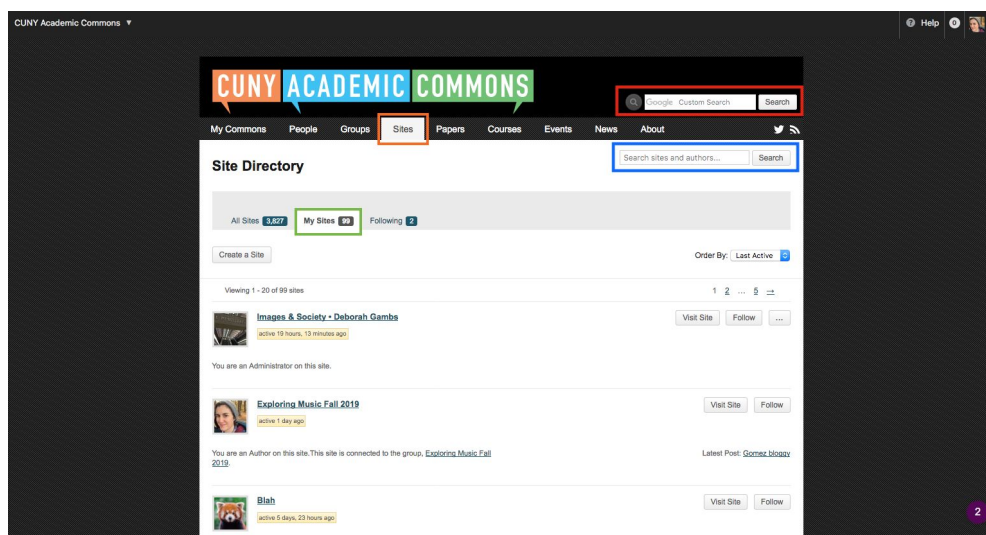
CUNY Academic Commons ▼

Help 0

CUNY ACADEMIC COMMONS

Google Custom Search Search

My Commons People Groups Sites Papers Courses Events News About

Site Directory

Search sites and authors... Search

All Sites 3,827 My Sites 99 Following 2

Create a Site

Order By: Last Active

Viewing 1 - 20 of 99 sites

1 2 ... 5 →

Images & Society • Deborah Gambs

active 19 hours, 13 minutes ago

Visit Site Follow ...

You are an Administrator on this site.

Exploring Music Fall 2019

active 1 day ago

Visit Site Follow

You are an Author on this site.This site is connected to the group, Exploring Music Fall 2019.

Latest Post: Gomez bloggy

Blah

active 5 days, 23 hours ago

Visit Site Follow

2